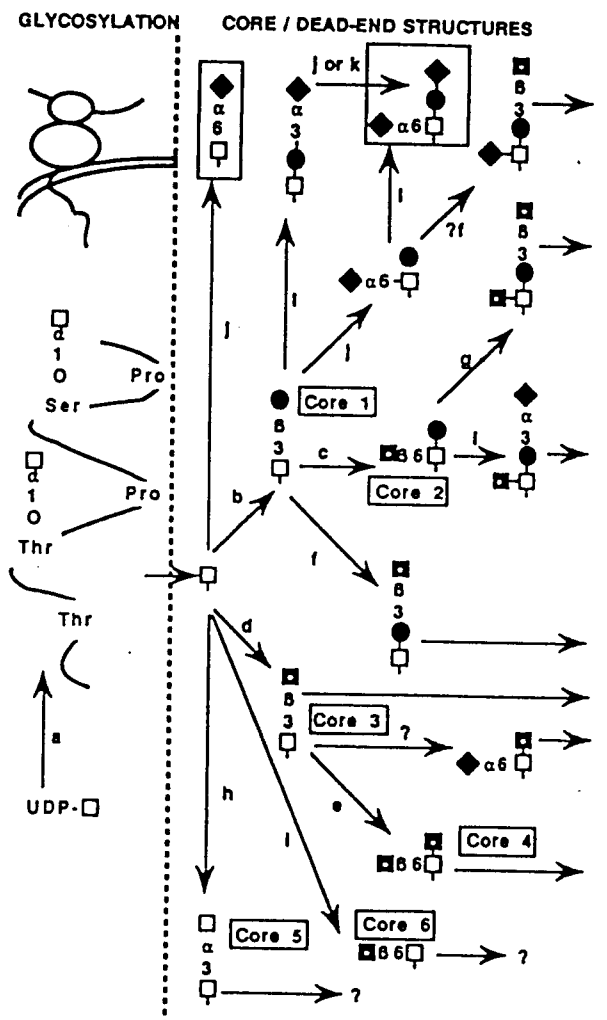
GLYCOSYLATION

CORE / DEAD-END STRUCTURES

α 6

j or k

α 3

α6

β 3

i

?f

β 3

α6

j

i

α 1 O

Pro

Ser

Core 1

g

β 3

α 3

c

β6

i

α 1 O

Pro

Core 2

b

Thr

f

β 3

Thr

d

β 3

Core 3

?

α6

a

e

h

Core 4

β6

UDP-

l

Core 6

α 3

Core 5

β6

?

?